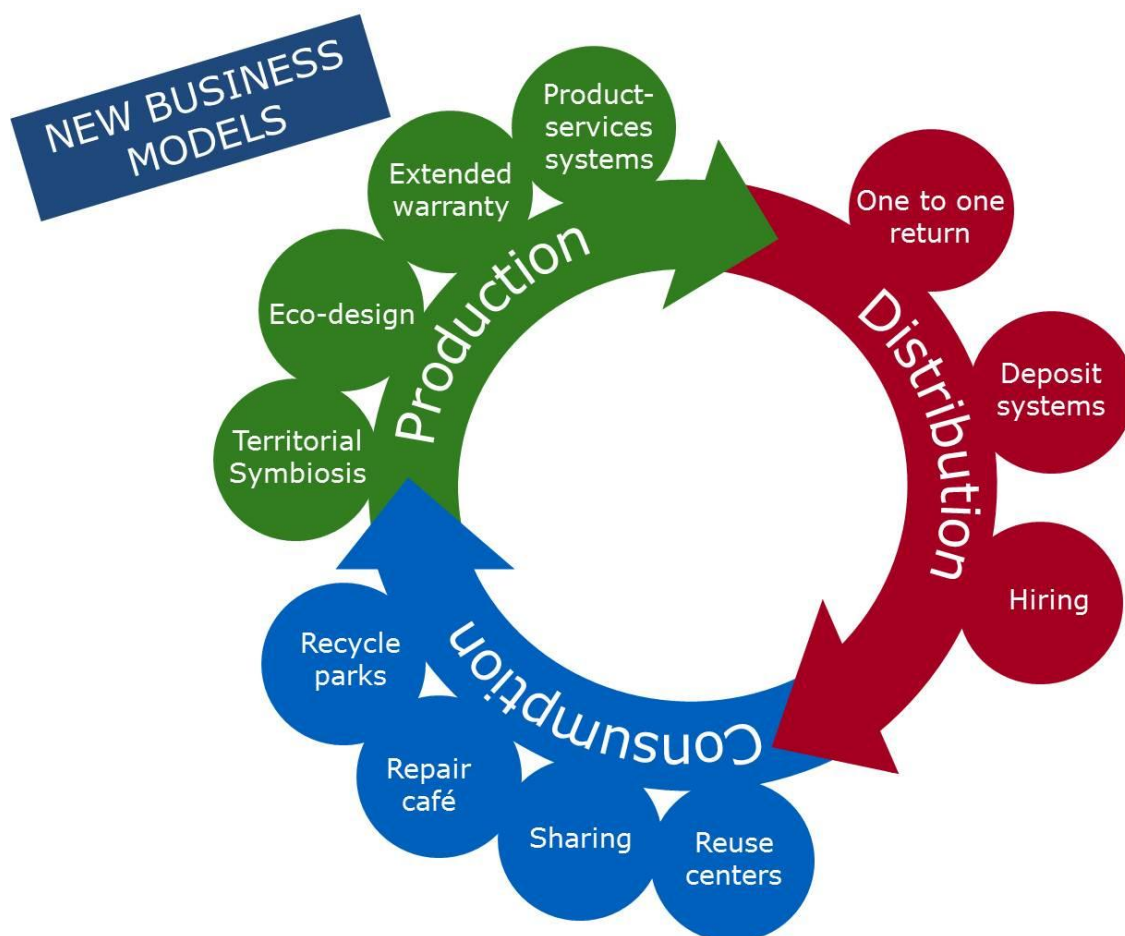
NEW BUSINESS MODELS

Production

Territorial Symbiosis

Eco-design

Extended warranty

Product-services systems

Distribution

One to one return

Deposit systems

Hiring

Consumption

Reuse centers

Sharing

Repair café

Recycle parks